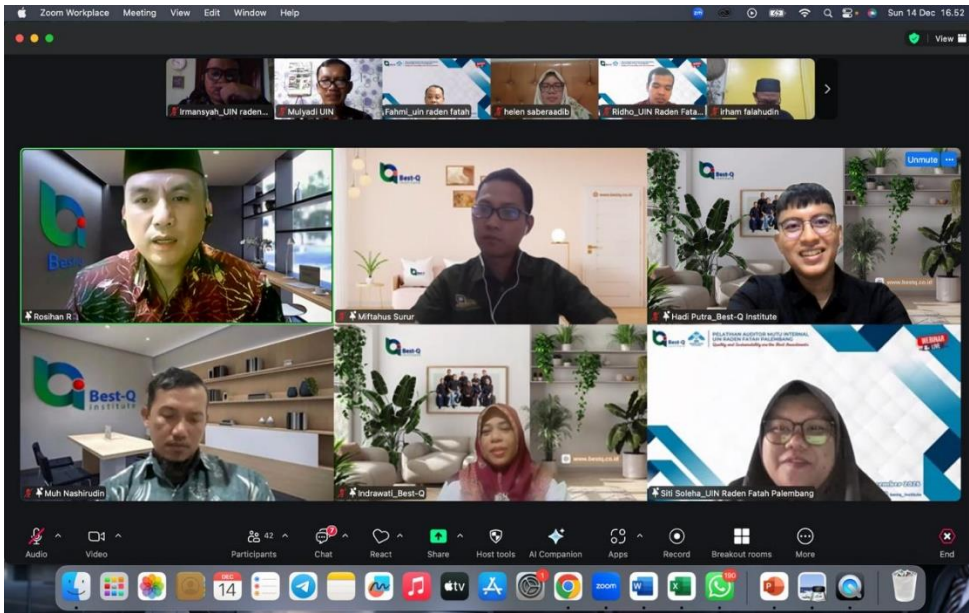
Zoom Workplace Meeting View Edit Window Help

Sun 14 Dec 16.52

View

Irmansyah_UIN raden... Mulyadi UIN Fahmi_uin raden fatah helen saberaadib Ridho_UIN Raden Fata... irham falahudin

Unmute

Best-Q

Rosihan R

Best-Q

www.bestq.co.id

Miftahus Surur

Best-Q

www.bestq.co.id

Hadi Putra_Best-Q Institute

Best-Q Institute

Muh Nashirudin

Best-Q

www.bestq.co.id

Indrawati_Best-Q

PELATIHAN AUDITOR MUTU INTERNAL UIN RADEN FATAH PALEMBANG

WEBINAR LIVE

Siti Soleha_UIN Raden Fatah Palembang

Audio Video Participants 42 Chat React Share Host tools AI Companion Apps Record Breakout rooms More End

DEC 14

tv

zoom

180